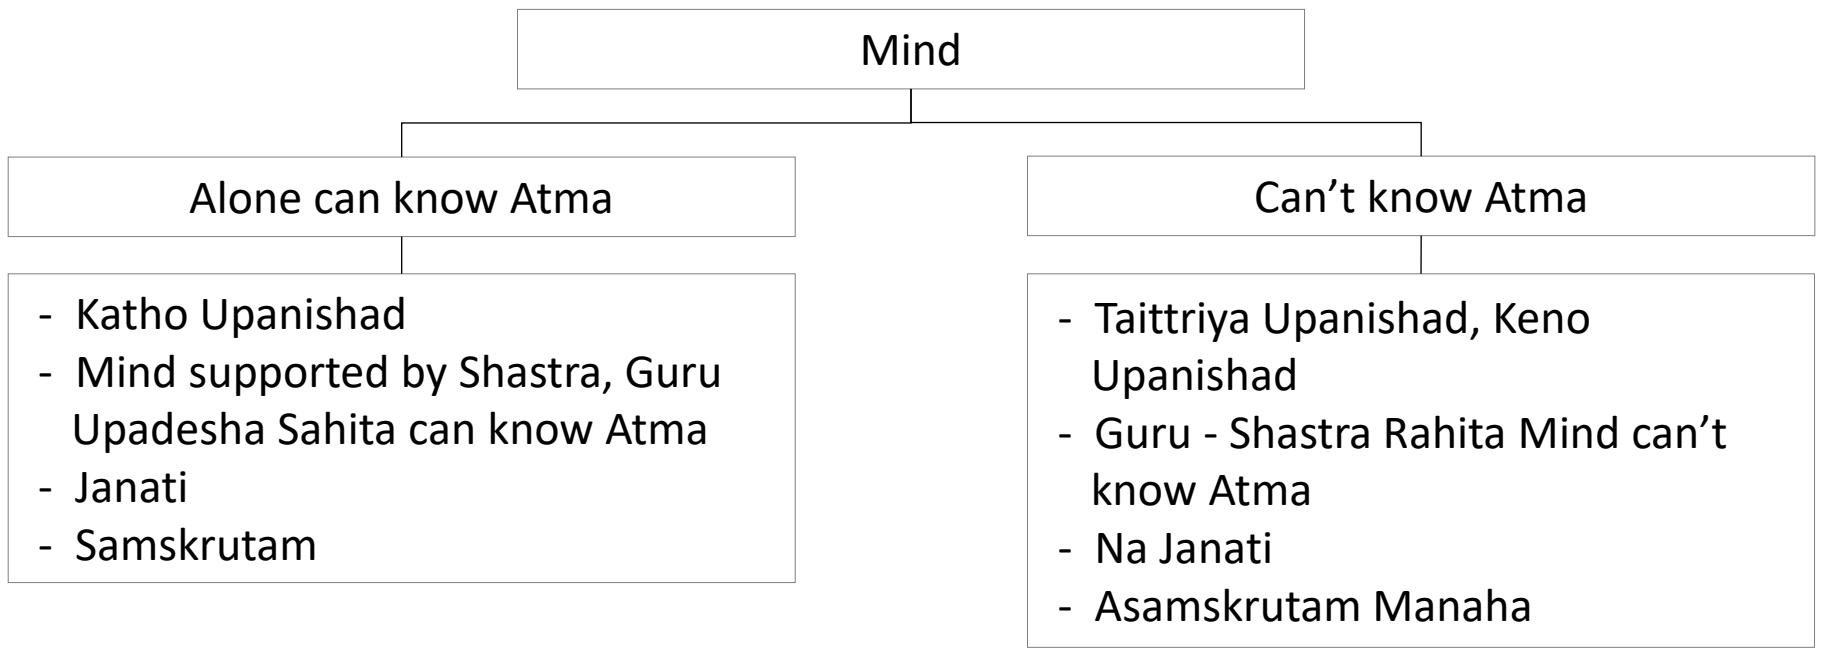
Mind

Alone can know Atma

- Katho Upanishad
- Mind supported by Shastra, Guru Upadesha Sahita can know Atma
- Janati
- Samskrutam

Can't know Atma

- Taittriya Upanishad, Keno Upanishad
- Guru - Shastra Rahita Mind can't know Atma
- Na Janati
- Asamskrutam Manaha